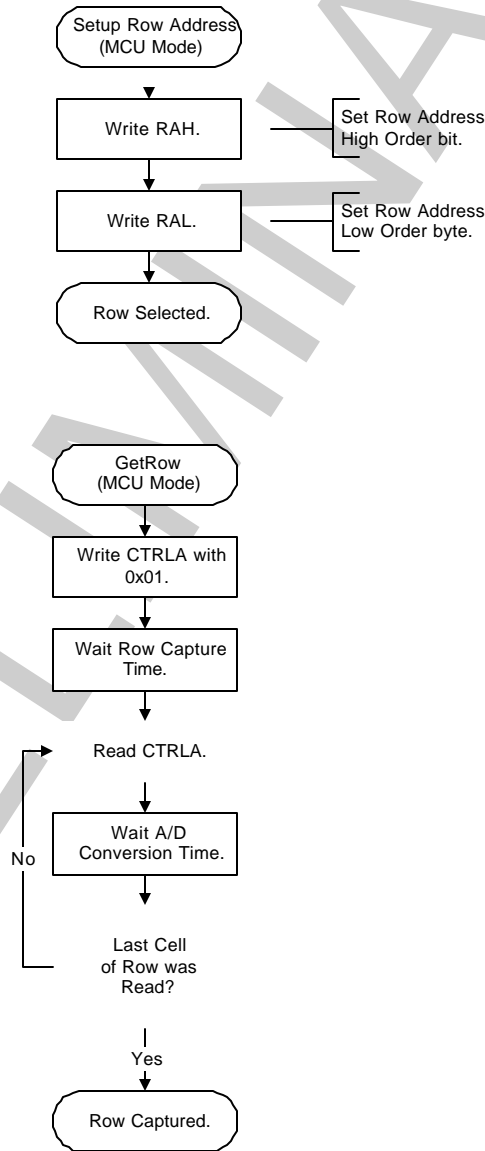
Setup Row Address (MCU Mode)

Write RAH.

Set Row Address High Order bit.

Write RAL.

Set Row Address Low Order byte.

Row Selected.

GetRow (MCU Mode)

Write CTRLA with 0x01.

Wait Row Capture Time.

Read CTRLA.

Wait A/D Conversion Time.

No

Last Cell of Row was Read?

Yes

Row Captured.